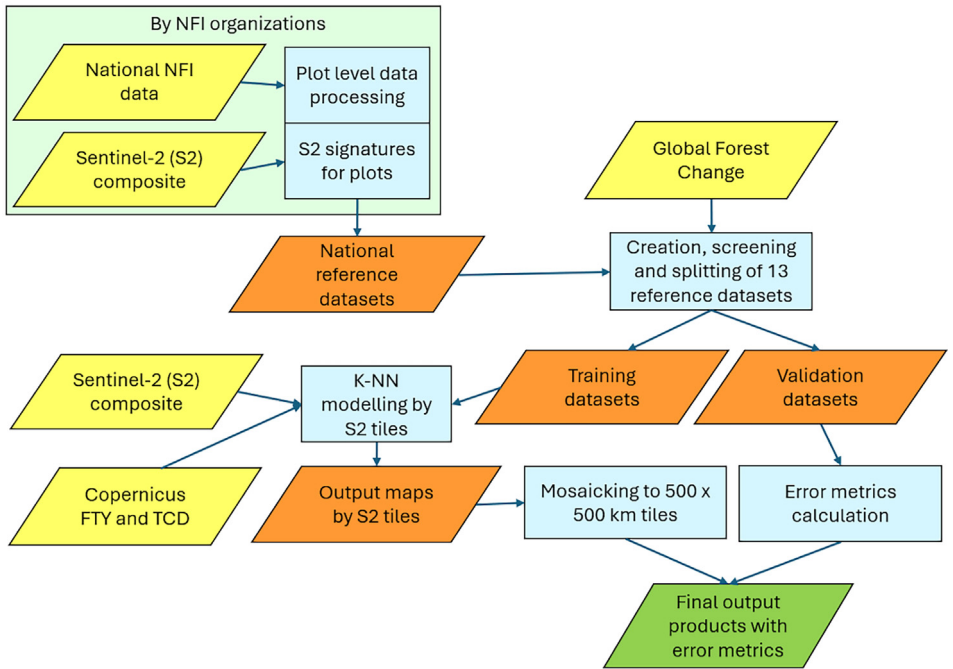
By NFI organizations

National NFI data

Plot level data processing

Sentinel-2 (S2) composite

S2 signatures for plots

Global Forest Change

National reference datasets

Creation, screening and splitting of 13 reference datasets

Sentinel-2 (S2) composite

K-NN modelling by S2 tiles

Training datasets

Validation datasets

Copernicus FTY and TCD

Output maps by S2 tiles

Mosaicking to 500 x 500 km tiles

Error metrics calculation

Final output products with error metrics